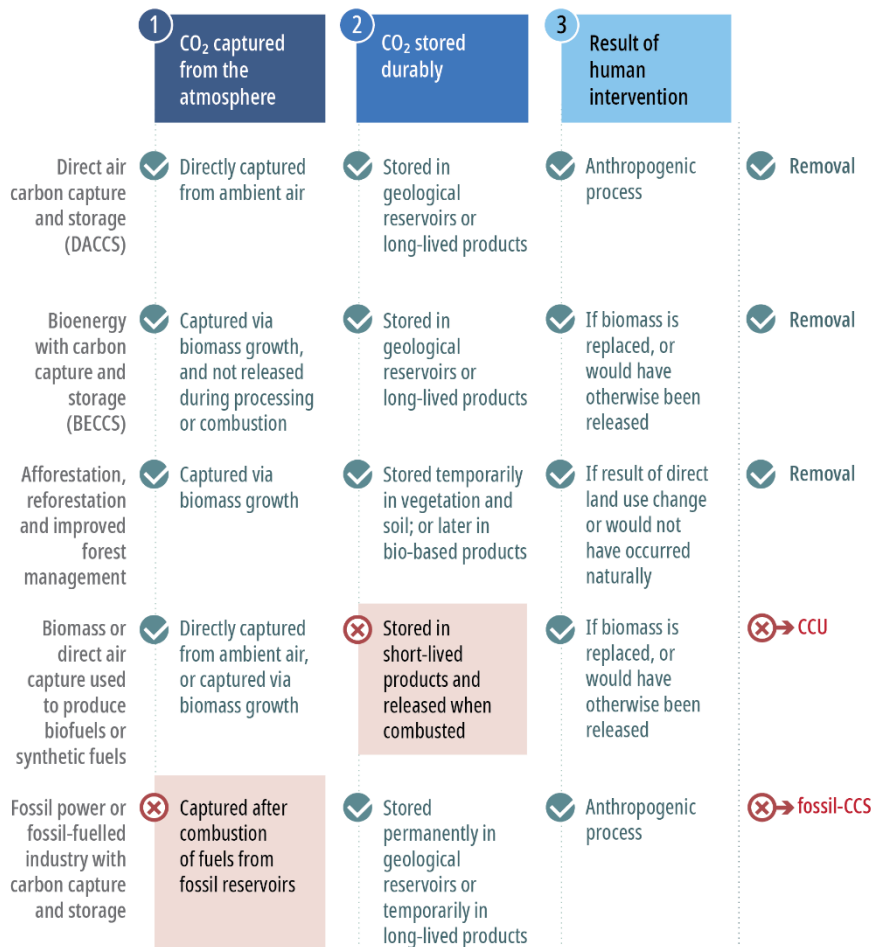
| | 1 $CO_2$ captured from the atmosphere | 2 $CO_2$ stored durably | 3 Result of human intervention | |
|---|---|---|---|---|
| Direct air carbon capture and storage (DACCS) | Directly captured from ambient air | Stored in geological reservoirs or long-lived products | Anthropogenic process | Removal |
| Bioenergy with carbon capture and storage (BECCS) | Captured via biomass growth, and not released during processing or combustion | Stored in geological reservoirs or long-lived products | If biomass is replaced, or would have otherwise been released | Removal |
| Afforestation, reforestation and improved forest management | Captured via biomass growth | Stored temporarily in vegetation and soil; or later in bio-based products | If result of direct land use change or would not have occurred naturally | Removal |
| Biomass or direct air capture used to produce biofuels or synthetic fuels | Directly captured from ambient air, or captured via biomass growth | Stored in short-lived products and released when combusted | If biomass is replaced, or would have otherwise been released | CCU |
| Fossil power or fossil-fuelled industry with carbon capture and storage | Captured after combustion of fuels from fossil reservoirs | Stored permanently in geological reservoirs or temporarily in long-lived products | Anthropogenic process | fossil-CCS |